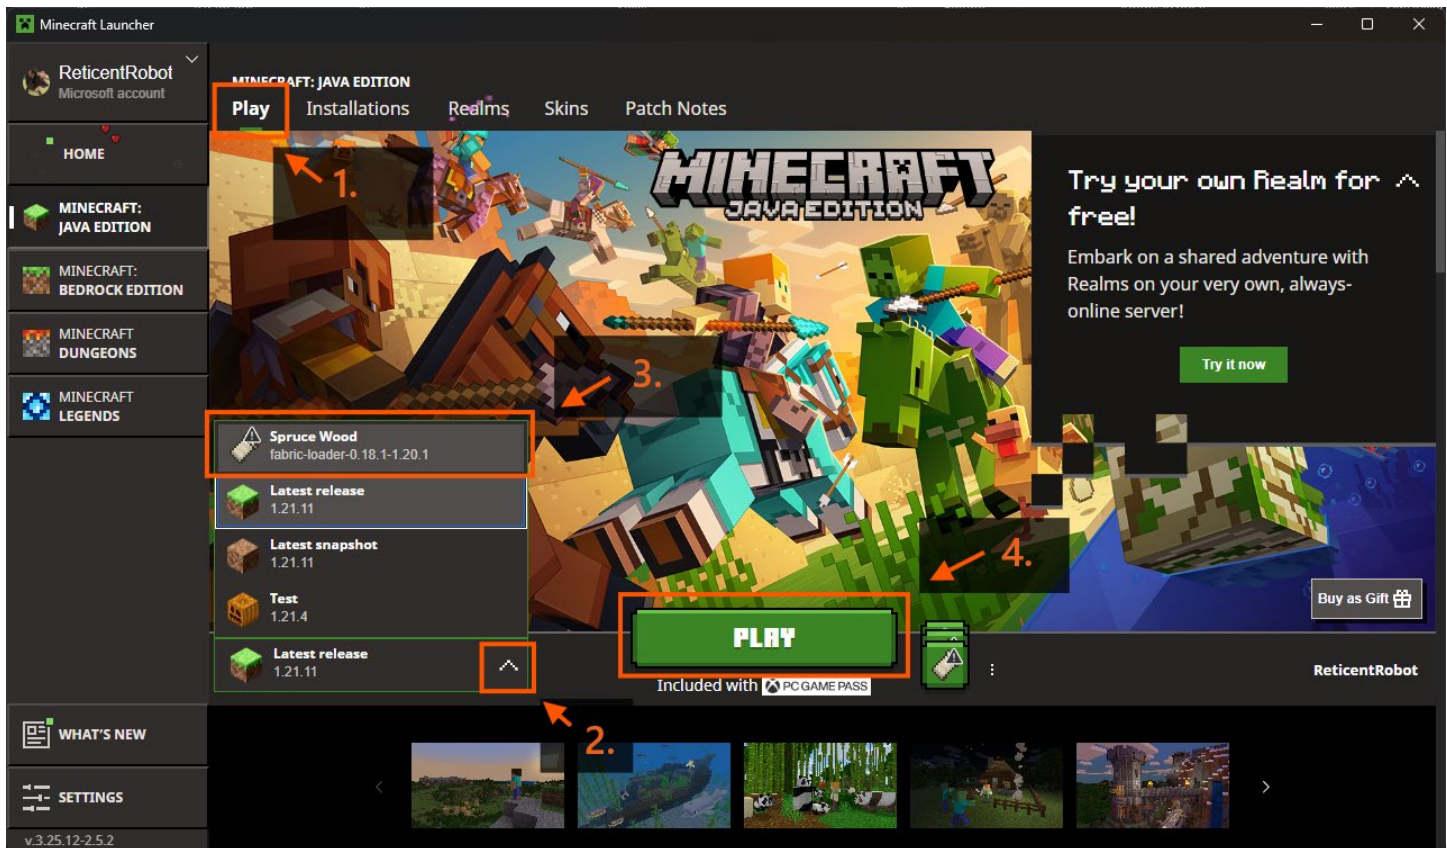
Minecraft Launcher

ReticentRobot
Microsoft account

HOME

MINECRAFT: JAVA EDITION

MINECRAFT: BEDROCK EDITION

MINECRAFT DUNGEONS

MINECRAFT LEGENDS

MINECRAFT: JAVA EDITION
Play Installations Realms Skins Patch Notes

1.

MINECRAFT
JAVA EDITION

Try your own Realm for free!

Embark on a shared adventure with Realms on your very own, always-online server!

Try it now

3.

Spruce Wood
fabric-loader-0.18.1-1.20.1

Latest release
1.21.11

Latest snapshot
1.21.11

Test
1.21.4

4.

Buy as Gift

PLAY

Latest release
1.21.11

Included with PC GAME PASS

ReticentRobot

2.

WHAT'S NEW

SETTINGS

v.3.25.12-2.5.2